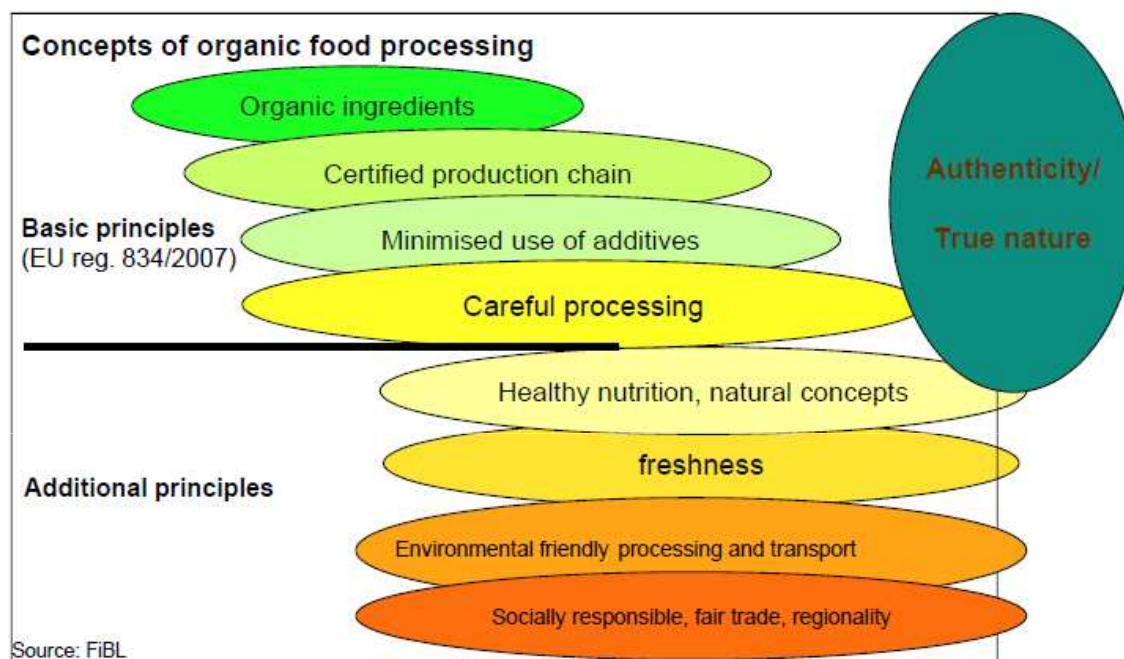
Concepts of organic food processing

Organic ingredients

Certified production chain

Basic principles
(EU reg. 834/2007)

Minimised use of additives

Careful processing

Authenticity/
True nature

Healthy nutrition, natural concepts

freshness

Additional principles

Environmental friendly processing and transport

Socially responsible, fair trade, regionality

Source: FiBL